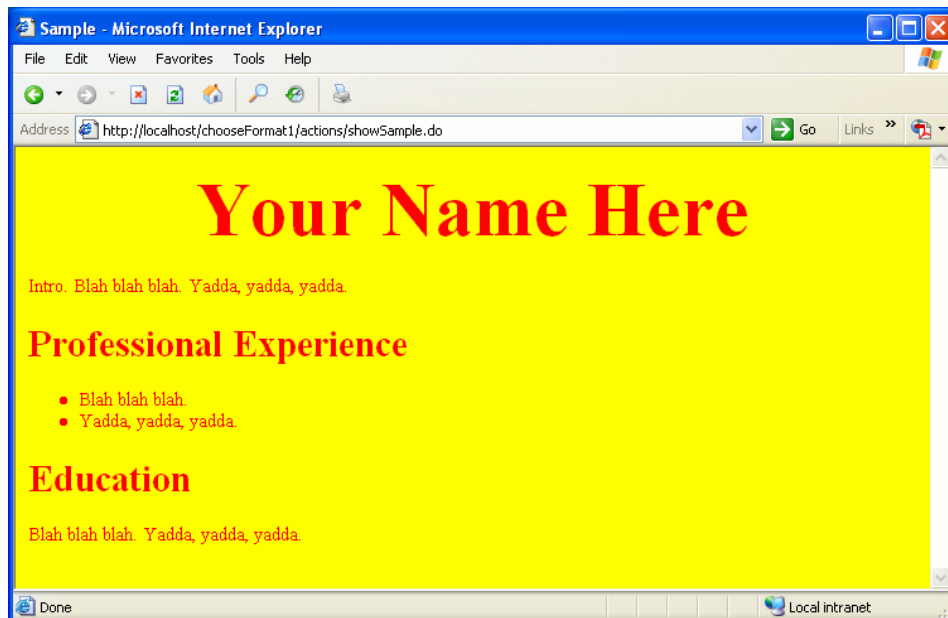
Sample - Microsoft Internet Explorer

File Edit View Favorites Tools Help

Address http://localhost/chooseFormat1/actions/showSample.do Go Links »

# Your Name Here

Intro. Blah blah blah. Yadda, yadda, yadda.

## Professional Experience

- Blah blah blah.
- Yadda, yadda, yadda.

## Education

Blah blah blah. Yadda, yadda, yadda.

Done Local intranet